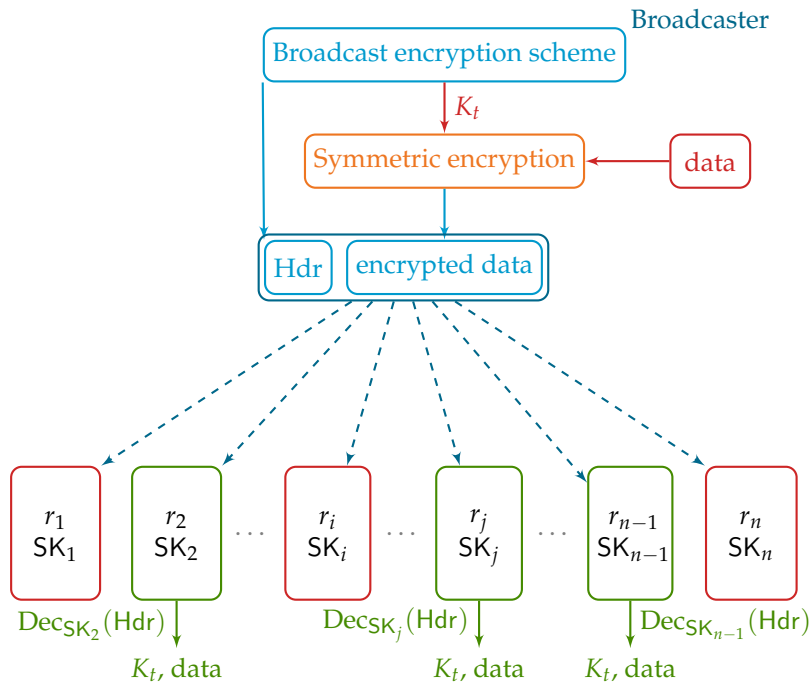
Broadcaster

Broadcast encryption scheme

$K_t$

Symmetric encryption

data

Hdr

encrypted data

$r_1$
$\mathsf{SK}_1$

$r_2$
$\mathsf{SK}_2$

$\cdots$

$r_i$
$\mathsf{SK}_i$

$\cdots$

$r_j$
$\mathsf{SK}_j$

$\cdots$

$r_{n-1}$
$\mathsf{SK}_{n-1}$

$r_n$
$\mathsf{SK}_n$

$\mathrm{Dec}_{\mathsf{SK}_2}(\mathsf{Hdr})$

$\mathrm{Dec}_{\mathsf{SK}_j}(\mathsf{Hdr})$

$\mathrm{Dec}_{\mathsf{SK}_{n-1}}(\mathsf{Hdr})$

$K_t$, data

$K_t$, data

$K_t$, data